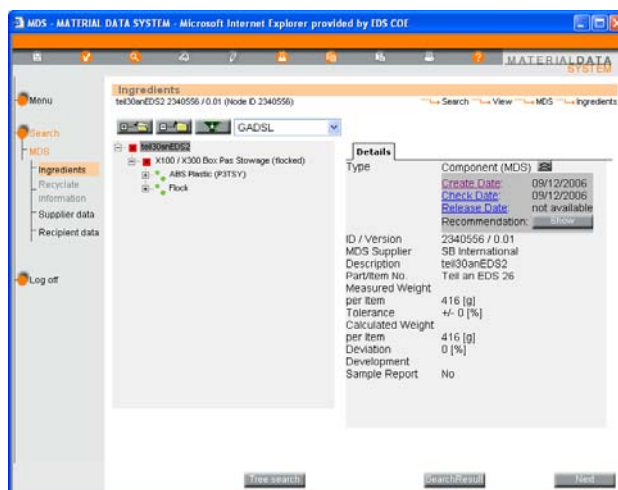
MDS - MATERIAL DATA SYSTEM - Microsoft Internet Explorer provided by EDS COE

MATERIALDATA SYSTEM

Menu

Search

MDB

Ingredients

Recyclate information

Supplier data

Recipient data

Log off

Ingredients

teil30anEDS2 2340556 / 0.01 (Node ID 2340556)

Search View MDS Ingredients

GADSL

teil30anEDS2

X100 / X300 Box Pas Stowage (flocked)

ABS Plastic (P3TSY)

Flock

Details

| | |
|---|---|
| Type | Component (MDS) |
| Create Date: | 09/12/2006 |
| Check Date: | 09/12/2006 |
| Release Date: | not available |
| Recommendation: | Show |
| ID / Version | 2340556 / 0.01 |
| MDS Supplier | SB International |
| Description | teil30anEDS2 |
| Part/Item No. | Teil an EDS 26 |
| Measured Weight per Item | 416 [g] |
| Tolerance | +/- 0 [%] |
| Calculated Weight per Item | 416 [g] |
| Deviation | 0 [%] |
| Development Sample Report | No |

Tree search

SearchResult

Next